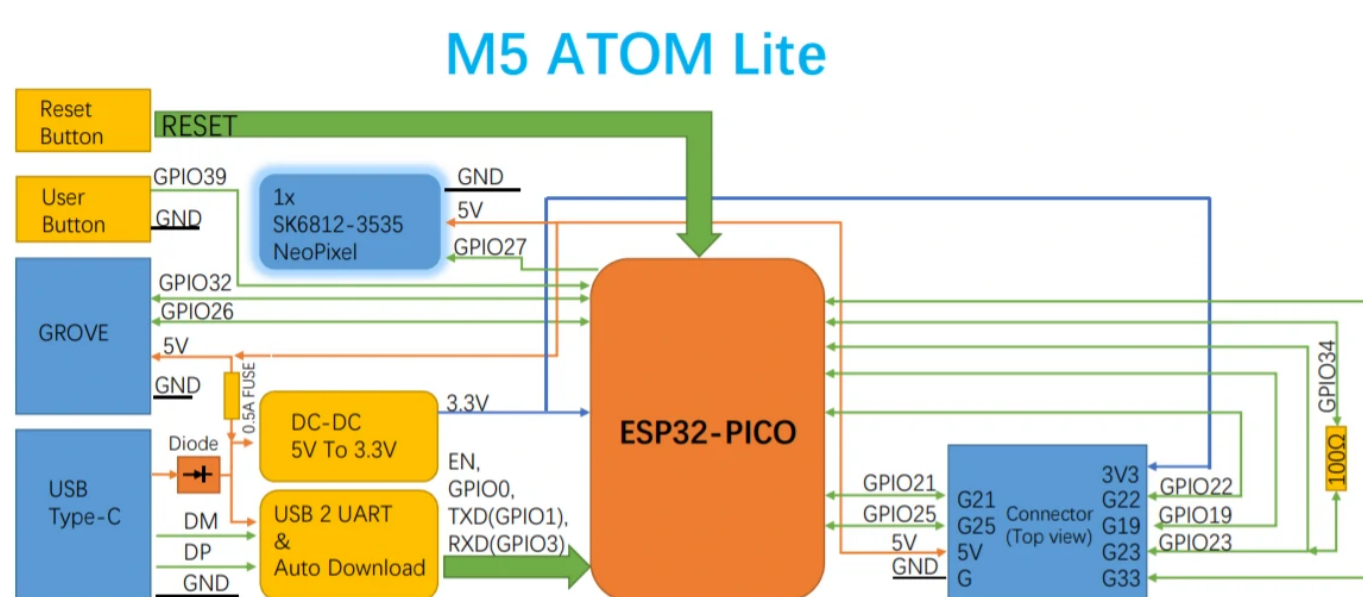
M5 ATOM Lite

Reset Button

RESET

User Button

GPIO39

GND

1x SK6812-3535 NeoPixel

GND

5V

GPIO27

GROVE

GPIO32

GPIO26

5V

GND

0.5A FUSE

DC-DC 5V To 3.3V

3.3V

ESP32-PICO

GPIO34

USB Type-C

Diode

DM

DP

GND

USB 2 UART & Auto Download

EN, GPIO0, TXD(GPIO1), RXD(GPIO3)

GPIO21

GPIO25

5V

GND

G21
G25
5V
G

Connector (Top view)

3V3
G22
G19
G23
G33

GPIO22

GPIO19

GPIO23

100Ω